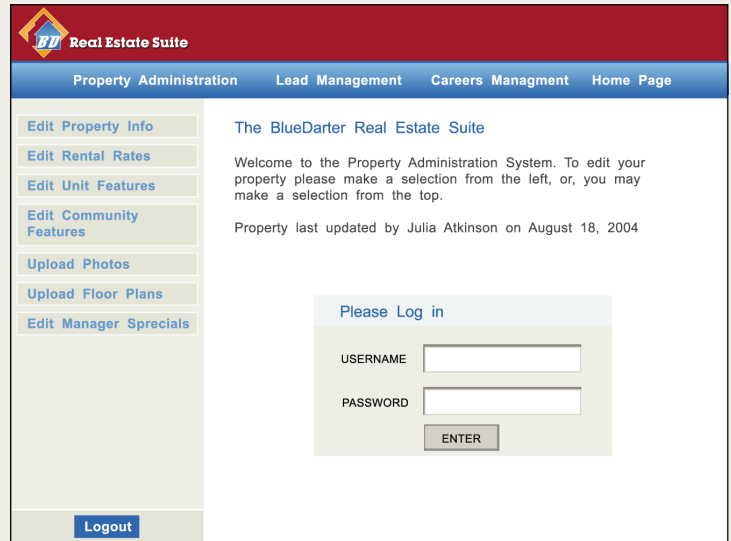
BD Real Estate Suite

Property Administration Lead Management Careers Managment Home Page

Edit Property Info
Edit Rental Rates
Edit Unit Features
Edit Community Features
Upload Photos
Upload Floor Plans
Edit Manager Sprecials

The BlueDarter Real Estate Suite

Welcome to the Property Administration System. To edit your property please make a selection from the left, or, you may make a selection from the top.

Property last updated by Julia Atkinson on August 18, 2004

Please Log in

USERNAME

PASSWORD

ENTER

Logout